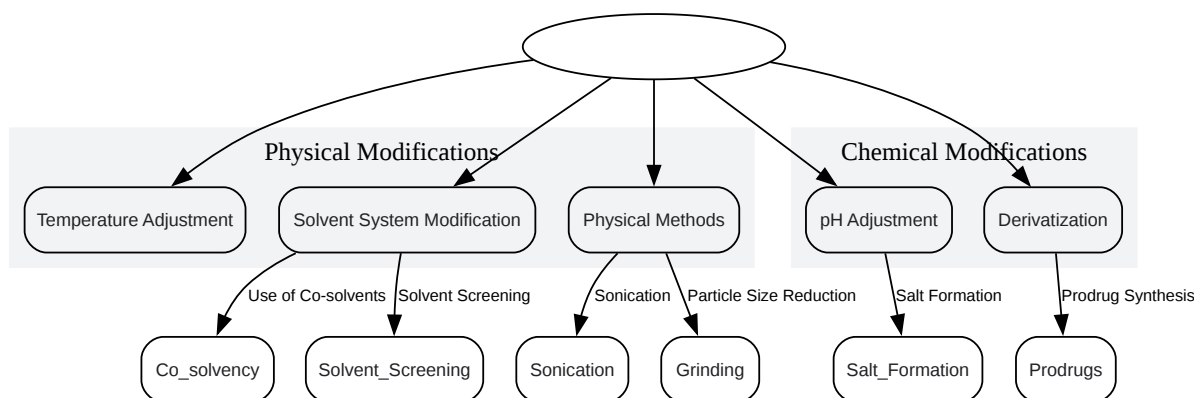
Physical Modifications

Temperature Adjustment

Solvent System Modification

Physical Methods

Chemical Modifications

pH Adjustment

Derivatization

Use of Co-solvents

Solvent Screening

Sonication

Particle Size Reduction

Salt Formation

Prodrug Synthesis

Co_solvency

Solvent_Screening

Sonication

Grinding

Salt_Formation

Prodrugs